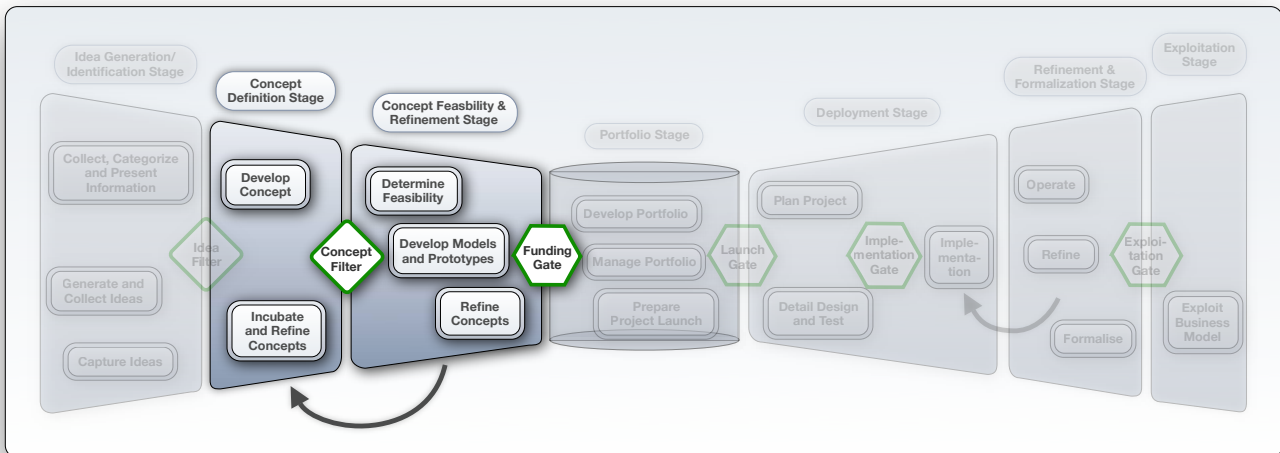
Idea Generation/ Identification Stage

Collect, Categorize and Present Information

Generate and Collect Ideas

Capture Ideas

Idea Filter

Concept Definition Stage

Develop Concept

Incubate and Refine Concepts

Concept Filter

Concept Feasbility & Refinement Stage

Determine Feasibility

Develop Models and Prototypes

Refine Concepts

Funding Gate

Portfolio Stage

Develop Portfolio

Manage Portfolio

Prepare Project Launch

Launch Gate

Deployment Stage

Plan Project

Detail Design and Test

Implementation Gate

Implementation

Refinement & Formalization Stage

Operate

Refine

Formalise

Exploitation Gate

Exploitation Stage

Exploit Business Model